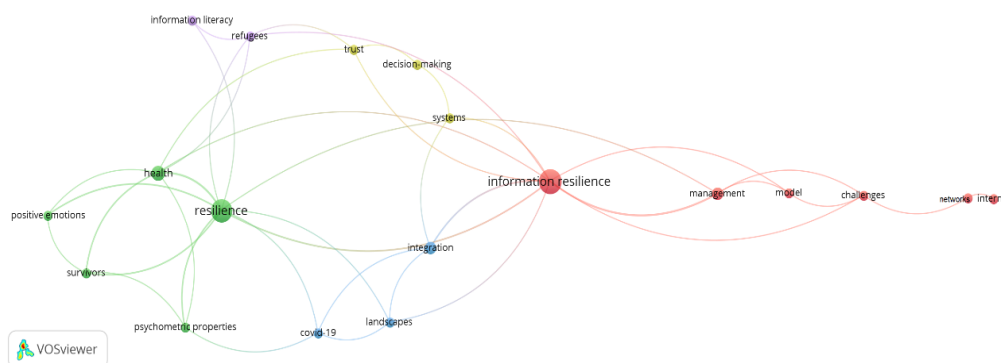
information literacy
refugees
trust
decision-making
systems
health
resilience
positive emotions
survivors
psychometric properties
covid-19
landscapes
integration
information resilience
management
model
challenges
networks
intern
VOSviewer